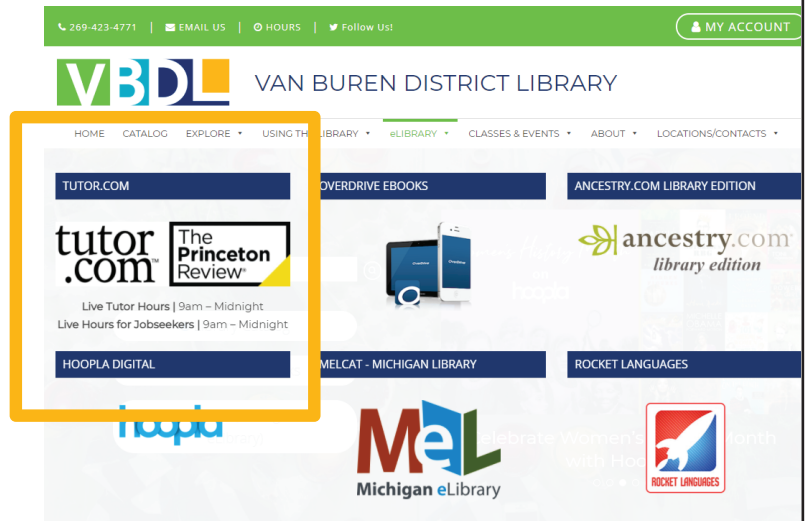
269-423-4771 | EMAIL US | HOURS | Follow Us! MY ACCOUNT

VBDL VAN BUREN DISTRICT LIBRARY

HOME CATALOG EXPLORE USING THE LIBRARY eLIBRARY CLASSES & EVENTS ABOUT LOCATIONS/CONTACTS

TUTOR.COM

tutor.com The Princeton Review

Live Tutor Hours | 9am – Midnight
Live Hours for Jobseekers | 9am – Midnight

OVERDRIVE EBOOKS

ANCESTRY.COM LIBRARY EDITION

ancestry.com library edition

HOOPLA DIGITAL

hoopla

MELCAT - MICHIGAN LIBRARY

MeL Michigan eLibrary

ROCKET LANGUAGES

ROCKET LANGUAGES

Celebrate Women's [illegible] Month with Hoo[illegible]